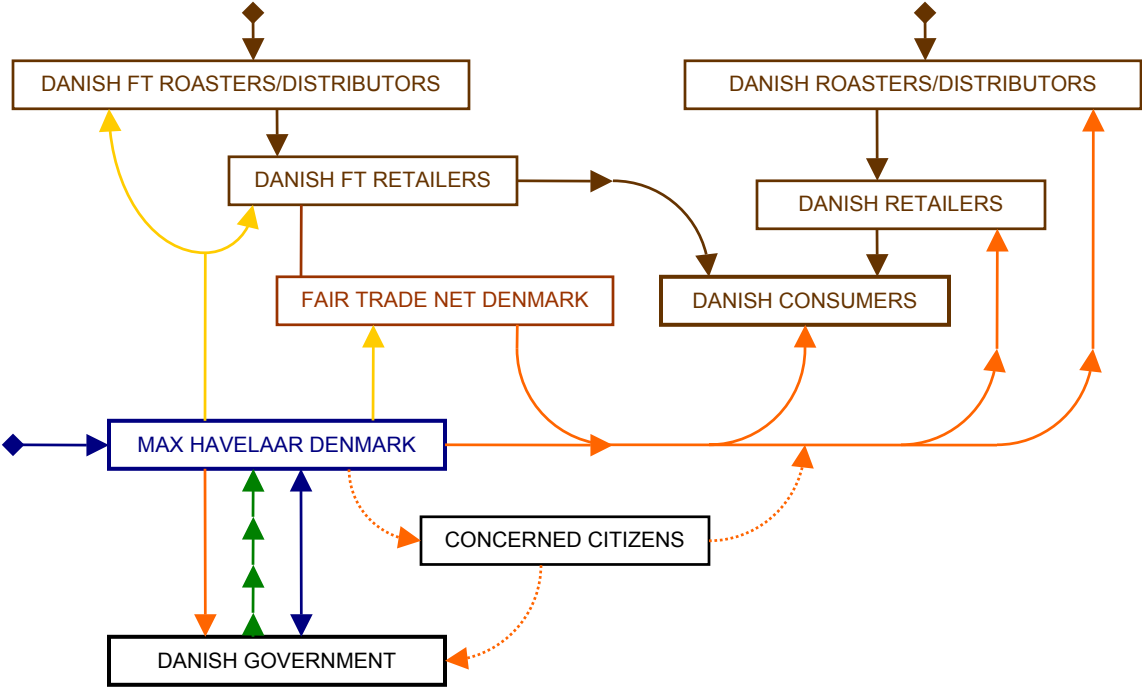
DANISH FT ROASTERS/DISTRIBUTORS

DANISH ROASTERS/DISTRIBUTORS

DANISH FT RETAILERS

DANISH RETAILERS

FAIR TRADE NET DENMARK

DANISH CONSUMERS

MAX HAVELAAR DENMARK

CONCERNED CITIZENS

DANISH GOVERNMENT